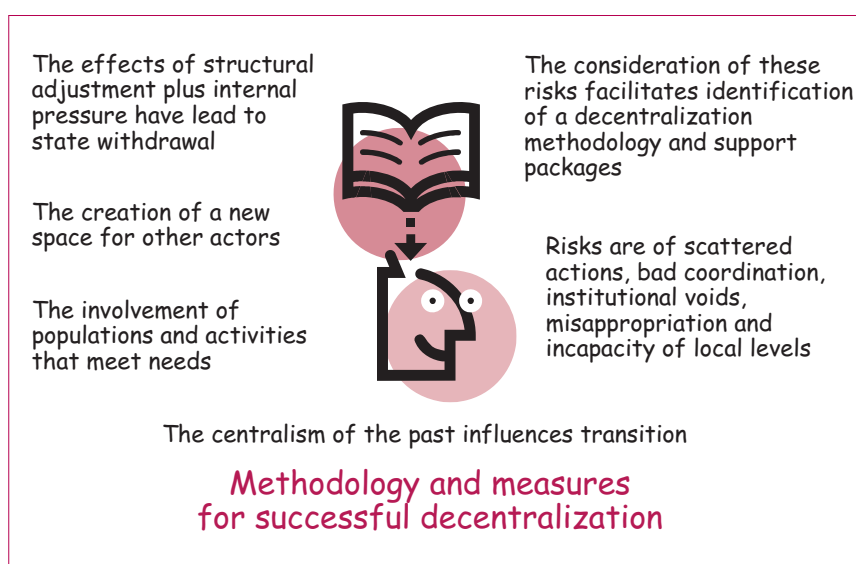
The effects of structural adjustment plus internal pressure have lead to state withdrawal

The creation of a new space for other actors

The involvement of populations and activities that meet needs

The consideration of these risks facilitates identification of a decentralization methodology and support packages

Risks are of scattered actions, bad coordination, institutional voids, misappropriation and incapacity of local levels

The centralism of the past influences transition

Methodology and measures for successful decentralization